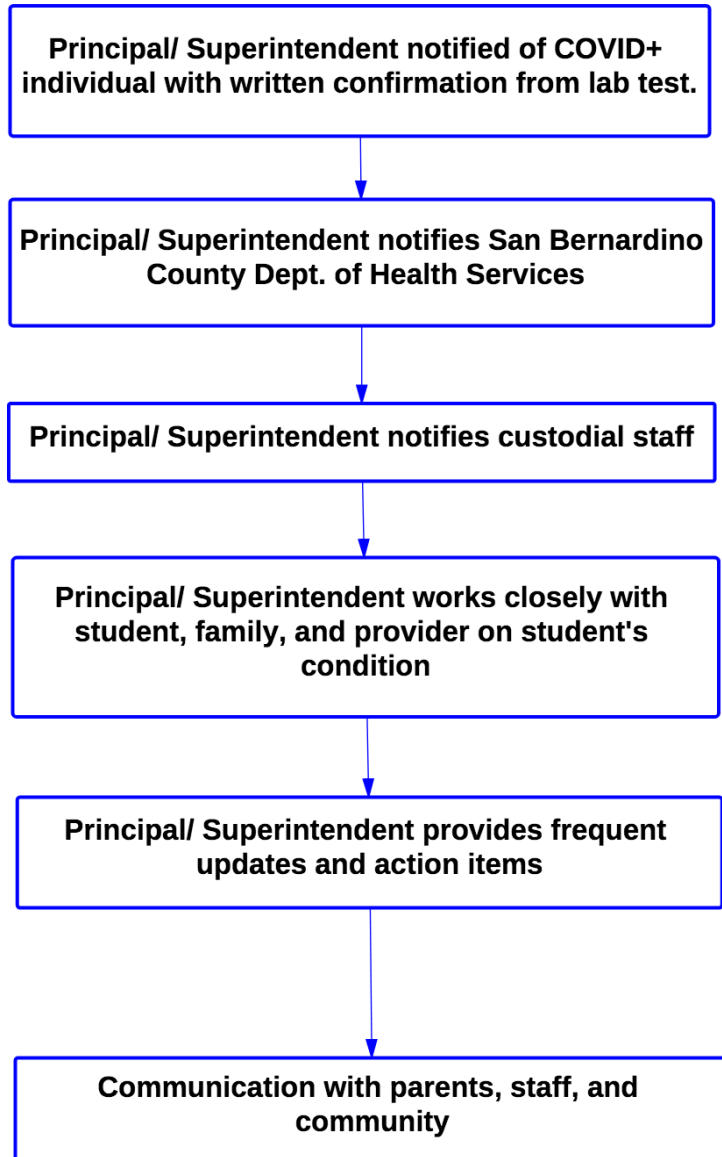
Principal/ Superintendent notified of COVID+ individual with written confirmation from lab test.

Principal/ Superintendent notifies San Bernardino County Dept. of Health Services

Principal/ Superintendent notifies custodial staff

Principal/ Superintendent works closely with student, family, and provider on student's condition

Principal/ Superintendent provides frequent updates and action items

Communication with parents, staff, and community